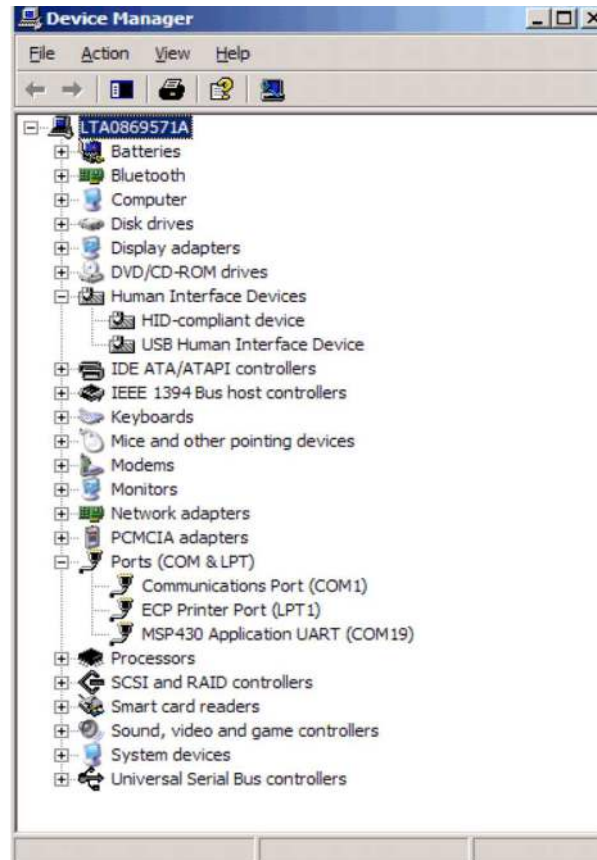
Device Manager

File Action View Help

LTA0869571A
Batteries
Bluetooth
Computer
Disk drives
Display adapters
DVD/CD-ROM drives
Human Interface Devices
HID-compliant device
USB Human Interface Device
IDE ATA/ATAPI controllers
IEEE 1394 Bus host controllers
Keyboards
Mice and other pointing devices
Modems
Monitors
Network adapters
PCMCIA adapters
Ports (COM & LPT)
Communications Port (COM1)
ECP Printer Port (LPT1)
MSP430 Application UART (COM19)
Processors
SCSI and RAID controllers
Smart card readers
Sound, video and game controllers
System devices
Universal Serial Bus controllers